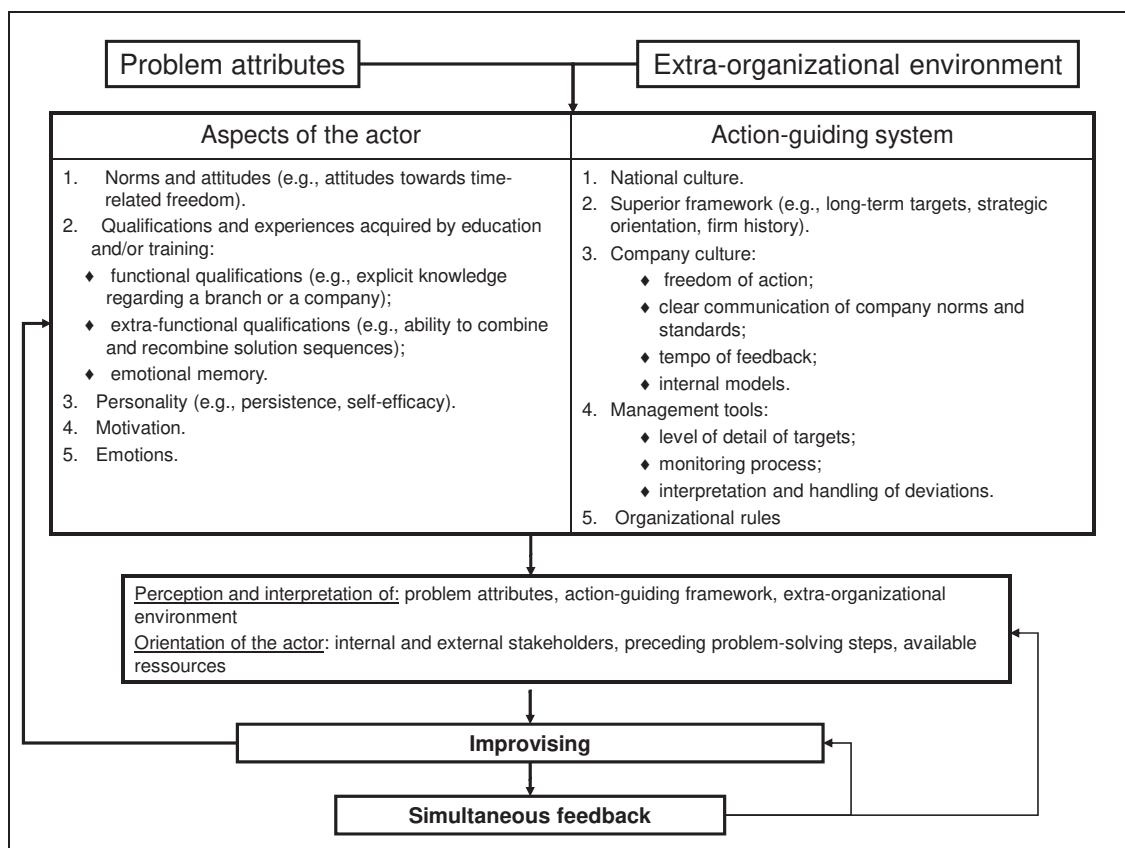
Problem attributes

Extra-organizational environment

| Aspects of the actor | Action-guiding system |
|---|---|
| 1. Norms and attitudes (e.g., attitudes towards time-related freedom). 2. Qualifications and experiences acquired by education and/or training: ♦ functional qualifications (e.g., explicit knowledge regarding a branch or a company); ♦ extra-functional qualifications (e.g., ability to combine and recombine solution sequences); ♦ emotional memory. 3. Personality (e.g., persistence, self-efficacy). 4. Motivation. 5. Emotions. | 1. National culture. 2. Superior framework (e.g., long-term targets, strategic orientation, firm history). 3. Company culture: ♦ freedom of action; ♦ clear communication of company norms and standards; ♦ tempo of feedback; ♦ internal models. 4. Management tools: ♦ level of detail of targets; ♦ monitoring process; ♦ interpretation and handling of deviations. 5. Organizational rules |

Perception and interpretation of: problem attributes, action-guiding framework, extra-organizational environment
Orientation of the actor: internal and external stakeholders, preceding problem-solving steps, available ressources

Improvising

Simultaneous feedback